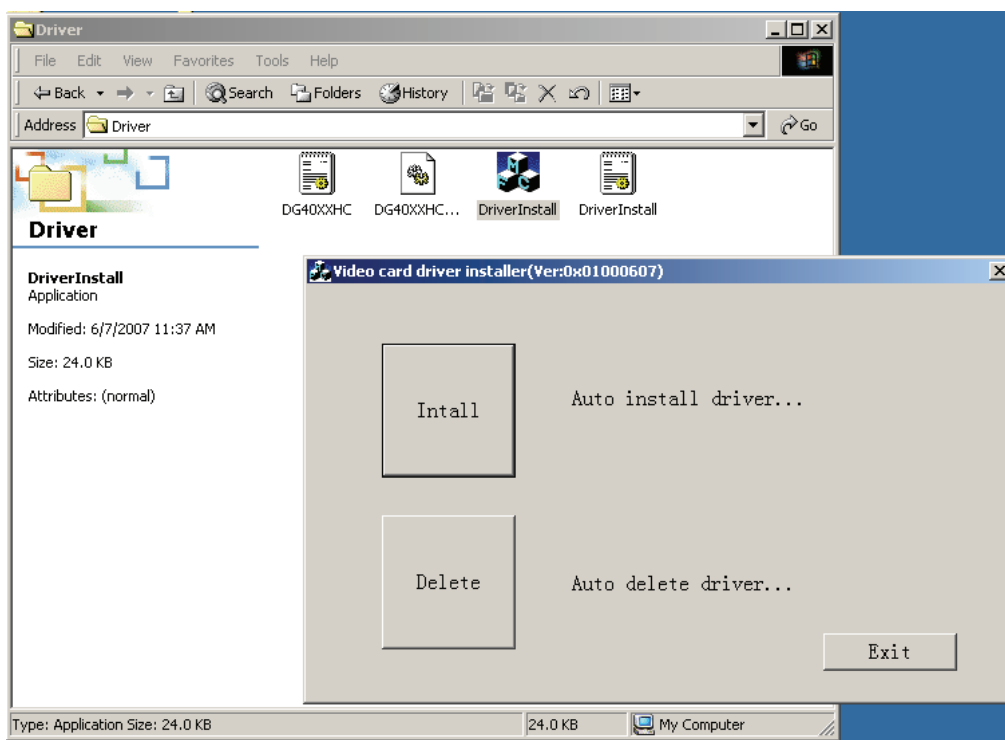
Driver

File Edit View Favorites Tools Help

Back Search Folders History

Address Driver Go

Driver

DriverInstall
Application

Modified: 6/7/2007 11:37 AM

Size: 24.0 KB

Attributes: (normal)

DG40XXHC DG40XXHC... DriverInstall DriverInstall

Video card driver installer(Ver:0x01000607)

Intall

Auto install driver...

Delete

Auto delete driver...

Exit

Type: Application Size: 24.0 KB 24.0 KB My Computer